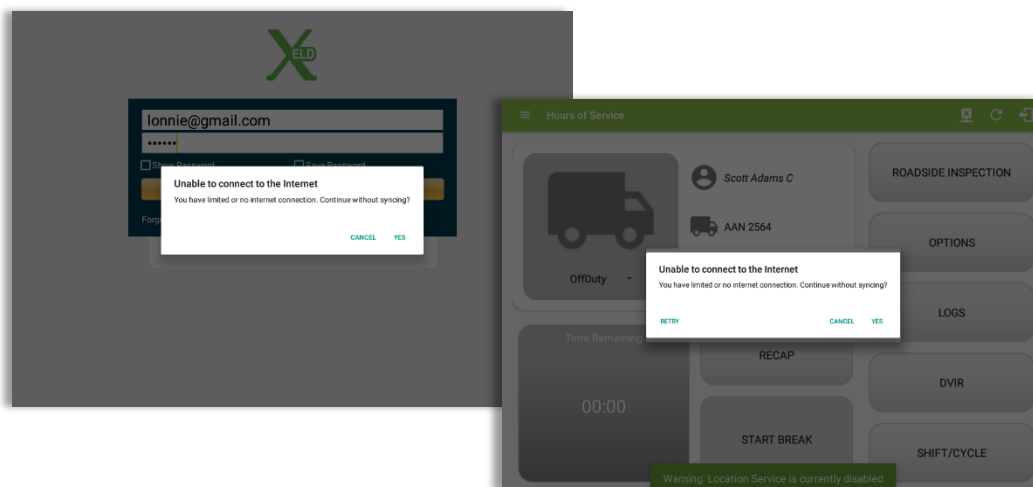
XELD

lonnie@gmail.com

••••••

Show Password

Save Password

Forg

Unable to connect to the Internet

You have limited or no internet connection. Continue without syncing?

CANCEL

YES

Hours of Service

Scott Adams C

AAN 2564

OffDuty

ROADSIDE INSPECTION

OPTIONS

Unable to connect to the Internet

You have limited or no internet connection. Continue without syncing?

RETRY

CANCEL

YES

LOGS

Time Remaining

RECAP

00:00

DVIR

START BREAK

SHIFT/CYCLE

Warning: Location Service is currently disabled